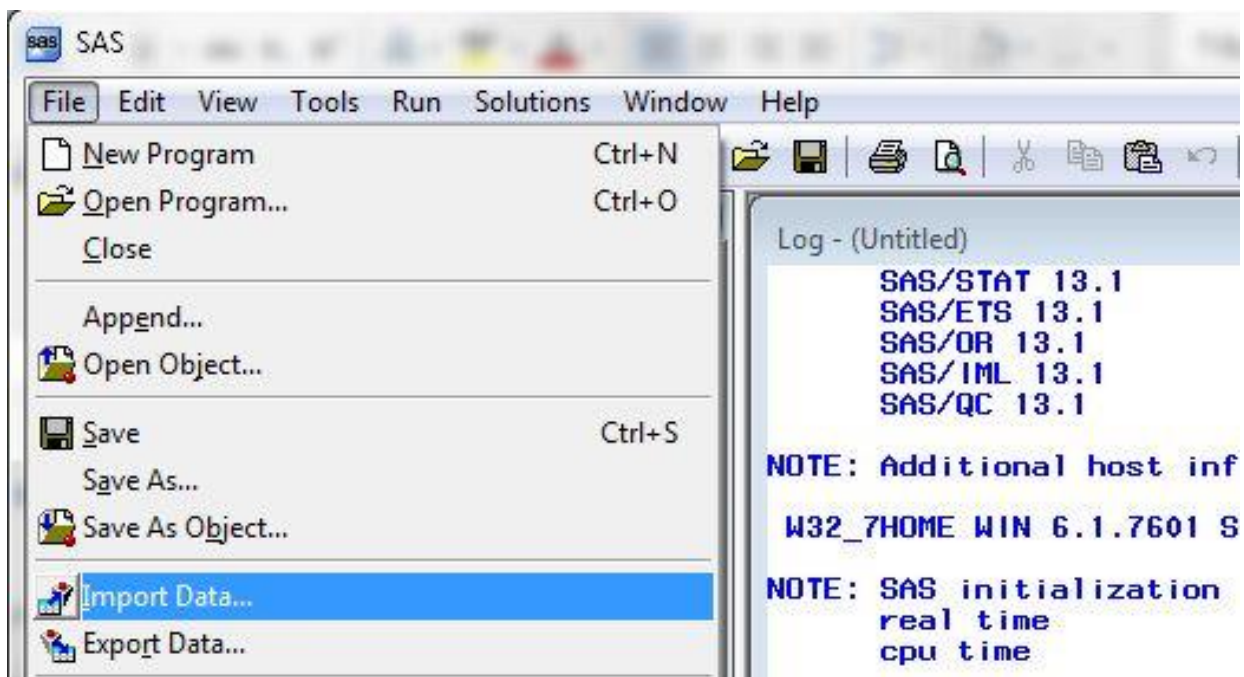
sas SAS

File Edit View Tools Run Solutions Window Help

New Program Ctrl+N
Open Program... Ctrl+O
Close

Append...
Open Object...

Save Ctrl+S
Save As...
Save As Object...

Import Data...
Export Data...

Log - (Untitled)

SAS/STAT 13.1
SAS/ETS 13.1
SAS/OR 13.1
SAS/IML 13.1
SAS/QC 13.1

NOTE: Additional host inf

W32_7HOME WIN 6.1.7601 S

NOTE: SAS initialization
real time
cpu time